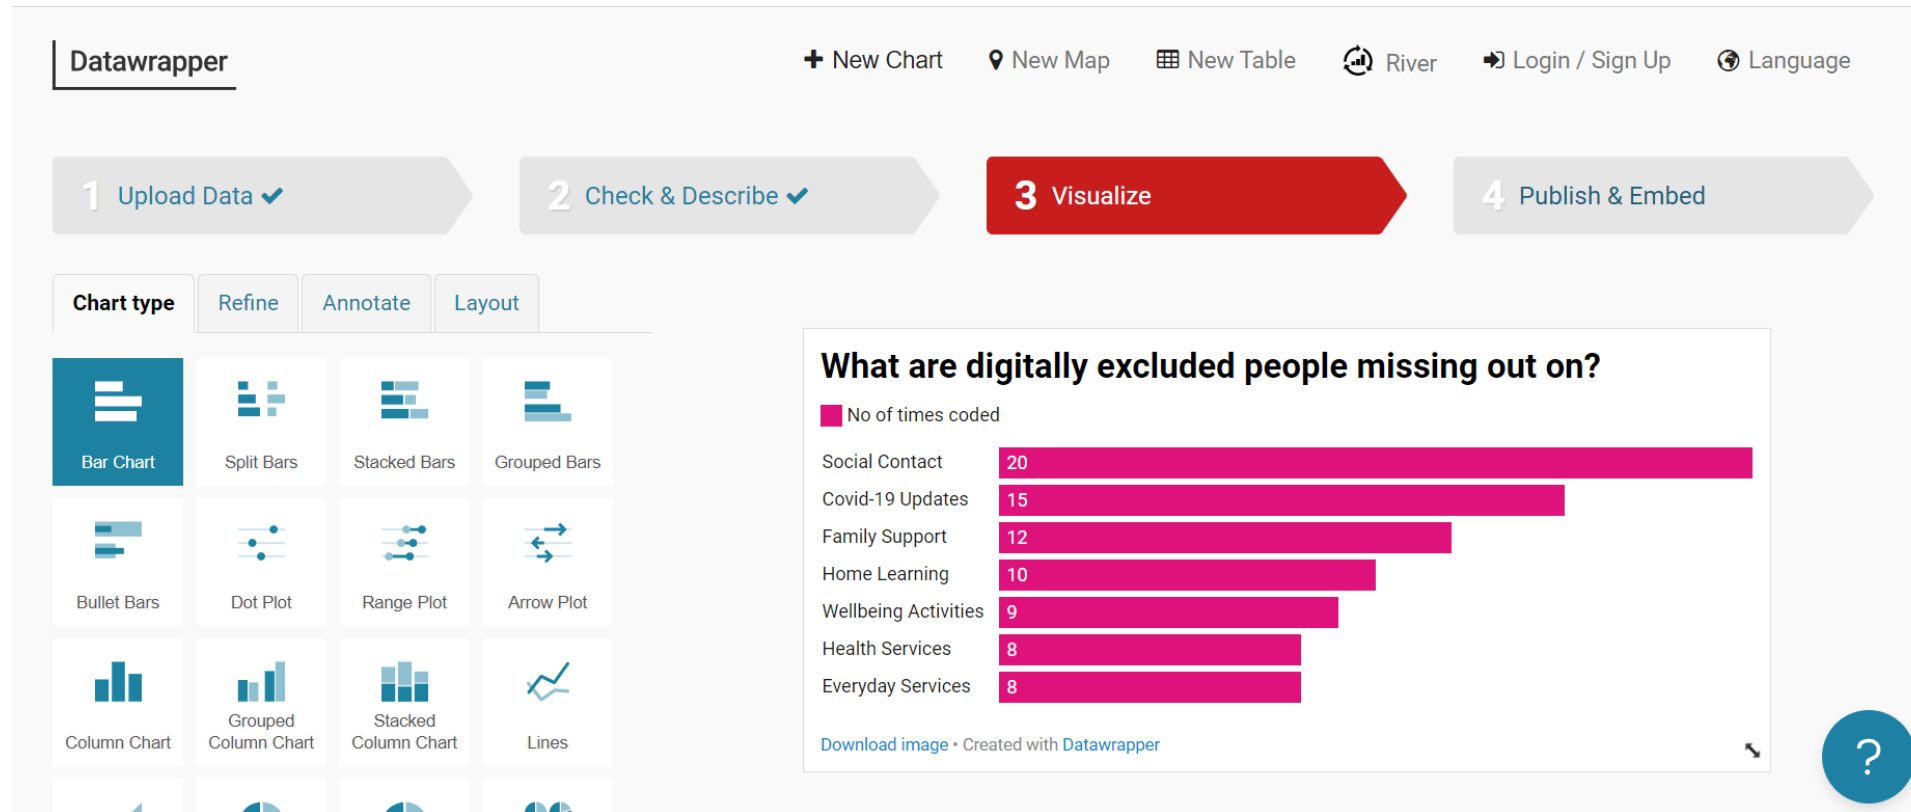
Datawrapper

New Chart New Map New Table River Login / Sign Up Language

1 Upload Data

2 Check & Describe

3 Visualize

4 Publish & Embed

Chart type Refine Annotate Layout

Bar Chart
Split Bars
Stacked Bars
Grouped Bars
Bullet Bars
Dot Plot
Range Plot
Arrow Plot
Column Chart
Grouped Column Chart
Stacked Column Chart
Lines

What are digitally excluded people missing out on?

No of times coded

| | |
|---|---|
| Social Contact | 20 |
| Covid-19 Updates | 15 |
| Family Support | 12 |
| Home Learning | 10 |
| Wellbeing Activities | 9 |
| Health Services | 8 |
| Everyday Services | 8 |

Download image • Created with Datawrapper

?